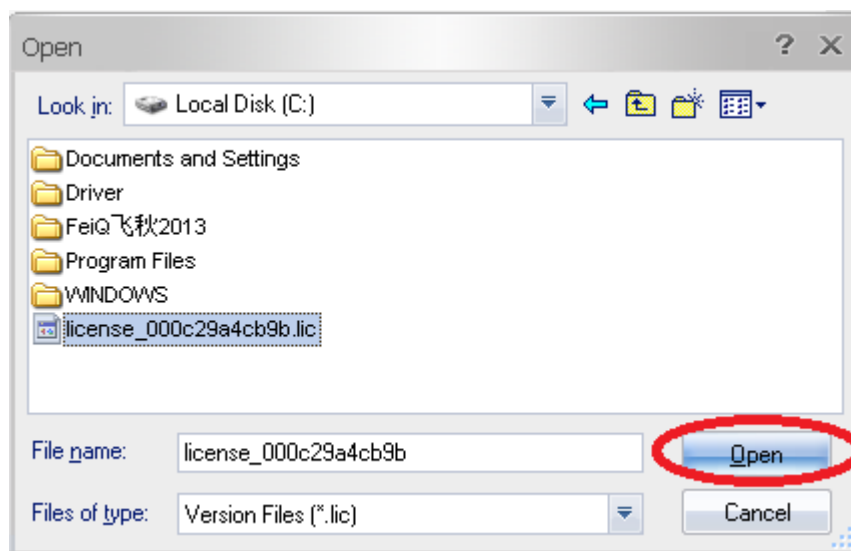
Open

? X

Look in: Local Disk (C:)

Documents and Settings
Driver
FeiQ飞秋2013
Program Files
WINDOWS
license_000c29a4cb9b.lic

File name: license_000c29a4cb9b

Open

Files of type: Version Files (*.lic)

Cancel